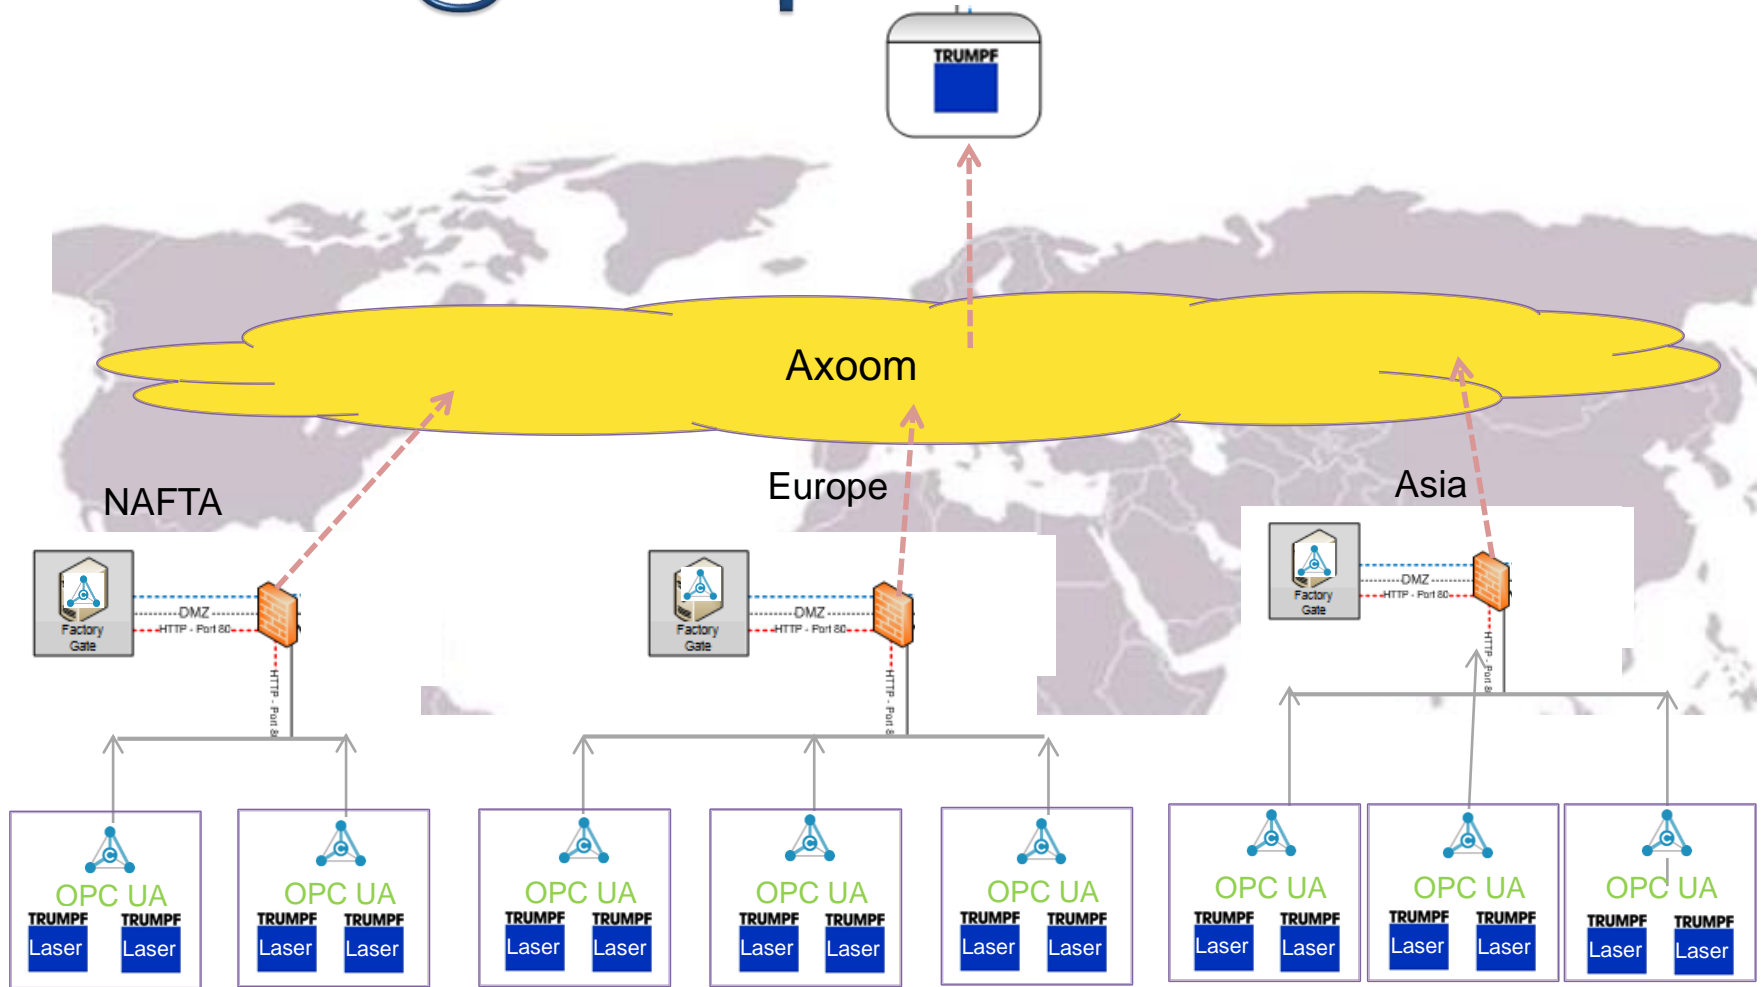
TRUMPF

Axoom

NAFTA

Europe

Asia

Factory Gate
DMZ
HTTP - Port 80
HTTP - Port 80

Factory Gate
DMZ
HTTP - Port 80
HTTP - Port 80

Factory Gate
DMZ
HTTP - Port 80
HTTP - Port 80

OPC UA
TRUMPF Laser
TRUMPF Laser

OPC UA
TRUMPF Laser
TRUMPF Laser

OPC UA
TRUMPF Laser
TRUMPF Laser

OPC UA
TRUMPF Laser
TRUMPF Laser

OPC UA
TRUMPF Laser
TRUMPF Laser

OPC UA
TRUMPF Laser
TRUMPF Laser

OPC UA
TRUMPF Laser
TRUMPF Laser

OPC UA
TRUMPF Laser
TRUMPF Laser